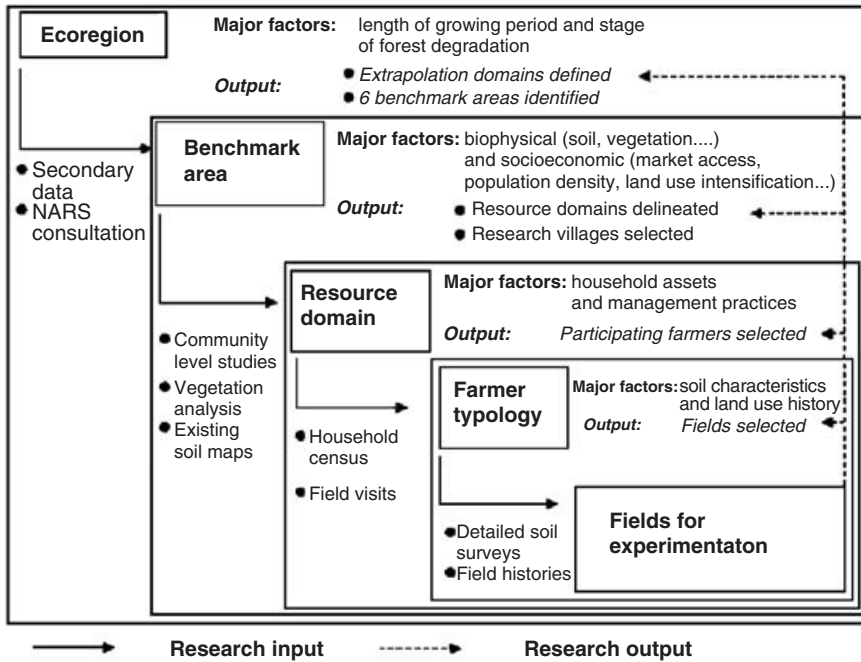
Ecoregion

Major factors: length of growing period and stage of forest degradation

Output: Extrapolation domains defined
6 benchmark areas identified

Secondary data
NARS consultation

Benchmark area

Major factors: biophysical (soil, vegetation....) and socioeconomic (market access, population density, land use intensification...)

Output: Resource domains delineated
Research villages selected

Community level studies
Vegetation analysis
Existing soil maps

Resource domain

Major factors: household assets and management practices

Output: Participating farmers selected

Household census
Field visits

Farmer typology

Major factors: soil characteristics and land use history

Output: Fields selected

Detailed soil surveys
Field histories

Fields for experimentaton

Research input

Research output